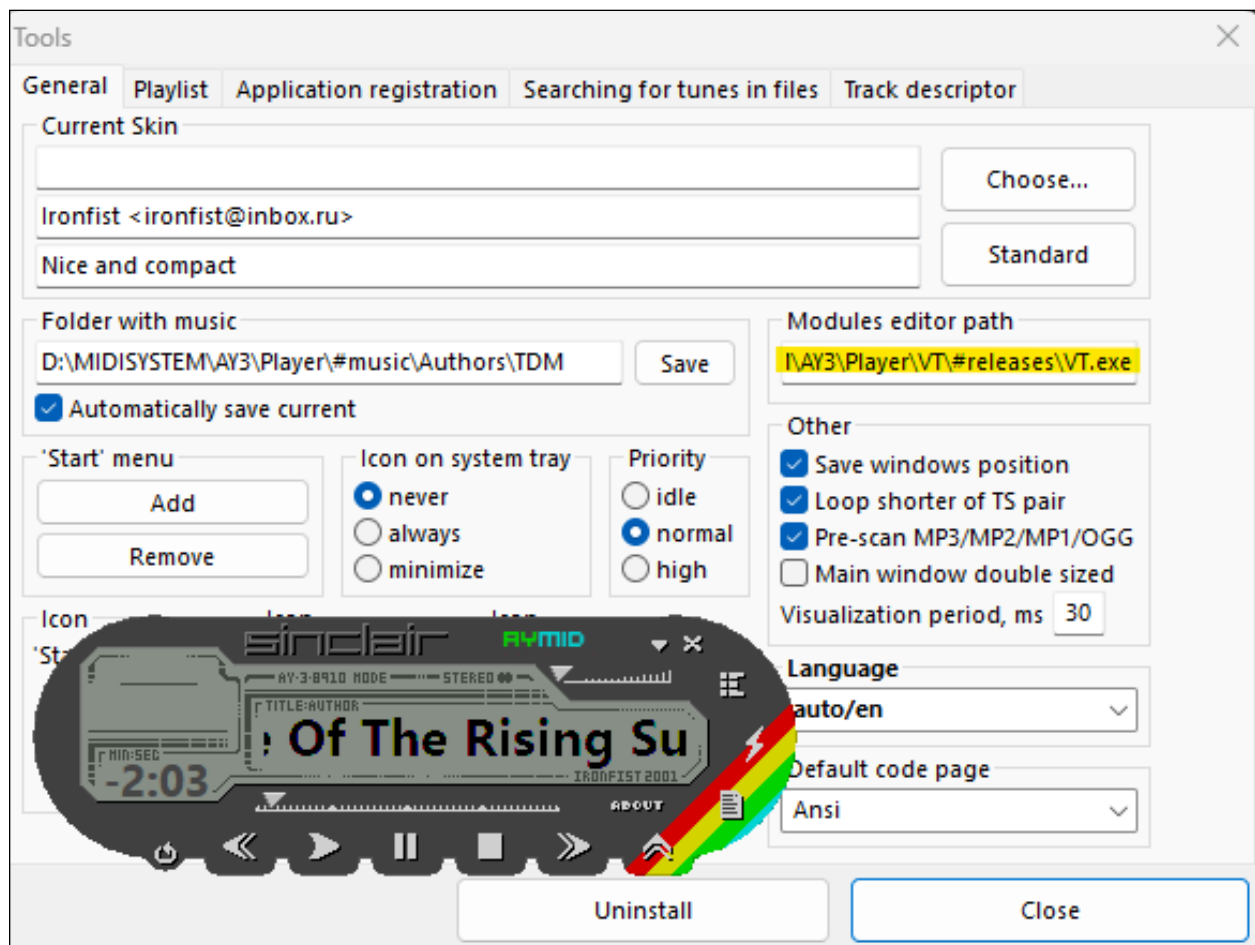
Tools

General | Playlist | Application registration | Searching for tunes in files | Track descriptor

Current Skin

Ironfist <ironfist@inbox.ru>

Nice and compact

Choose...

Standard

Folder with music

D:\MIDISYSTEM\AY3\Player\#music\Authors\TDM

Save

Automatically save current

Modules editor path

I\AY3\Player\VT\#releases\VT.exe

Other

Save windows position

Loop shorter of TS pair

Pre-scan MP3/MP2/MP1/OGG

Main window double sized

Visualization period, ms 30

'Start' menu

Add

Remove

Icon on system tray

never

always

minimize

Priority

idle

normal

high

Icon

'Sta

sinclair AYMID

AY-3-8910 MODE STEREO

TITLE:AUTHOR

e Of The Rising Su

MIN:SEC

-2:03

IRONFIST 2001

ABOUT

Language

auto/en

Default code page

Ansi

Uninstall

Close